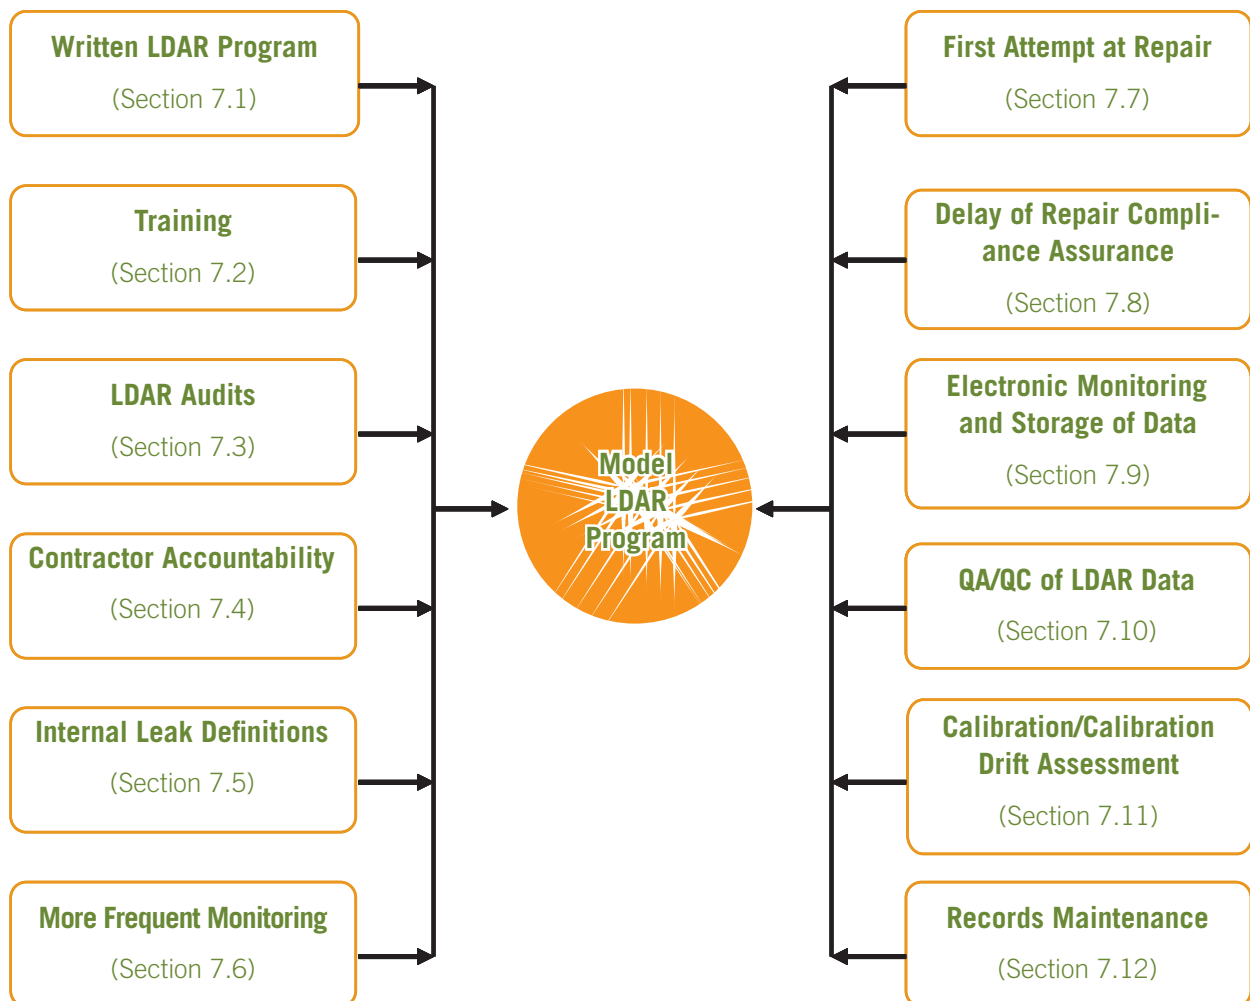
Written LDAR Program
(Section 7.1)

Training
(Section 7.2)

LDAR Audits
(Section 7.3)

Contractor Accountability
(Section 7.4)

Internal Leak Definitions
(Section 7.5)

More Frequent Monitoring
(Section 7.6)

Model LDAR Program

First Attempt at Repair
(Section 7.7)

Delay of Repair Compliance Assurance
(Section 7.8)

Electronic Monitoring and Storage of Data
(Section 7.9)

QA/QC of LDAR Data
(Section 7.10)

Calibration/Calibration Drift Assessment
(Section 7.11)

Records Maintenance
(Section 7.12)